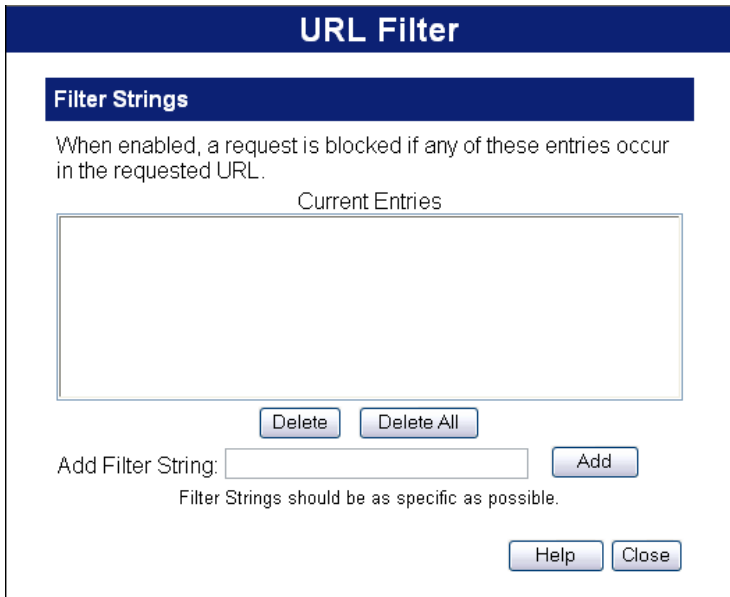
URL Filter

Filter Strings

When enabled, a request is blocked if any of these entries occur in the requested URL.

Current Entries

Delete Delete All

Add Filter String: Add

Filter Strings should be as specific as possible.

Help Close